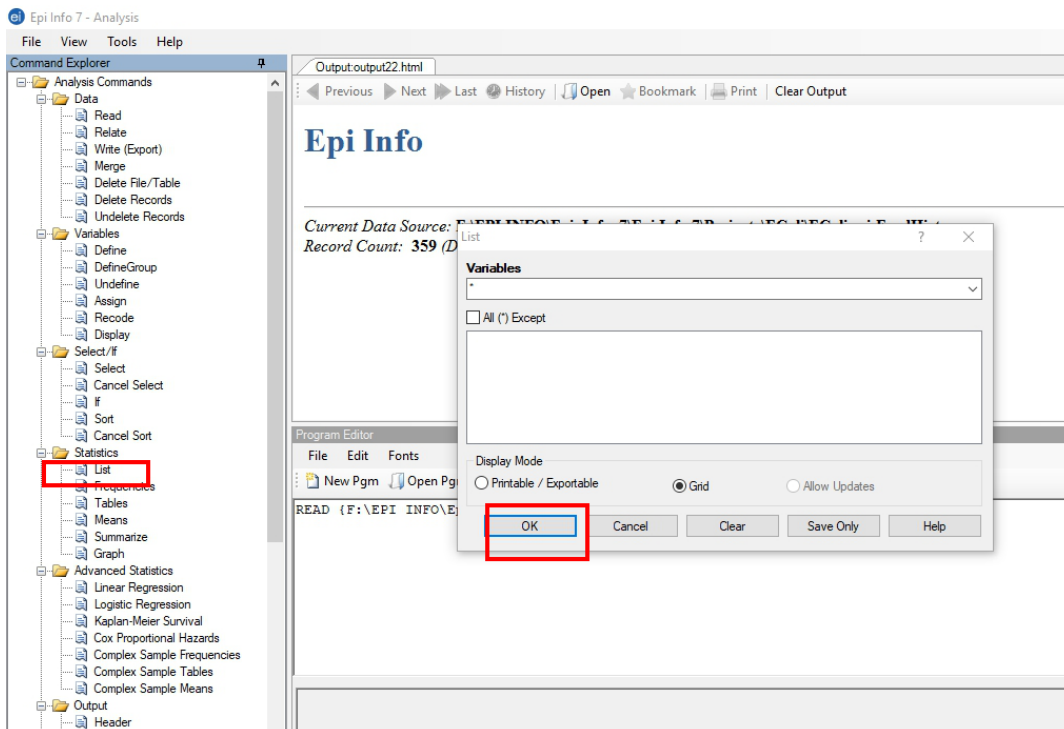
Epi Info 7 - Analysis

File View Tools Help

Command Explorer

Analysis Commands
Data
Read
Relate
Write (Export)
Merge
Delete File/Table
Delete Records
Undelete Records
Variables
Define
DefineGroup
Undefine
Assign
Recode
Display
Select/If
Select
Cancel Select
If
Sort
Cancel Sort
Statistics
List
Frequencies
Tables
Means
Summarize
Graph
Advanced Statistics
Linear Regression
Logistic Regression
Kaplan-Meier Survival
Cox Proportional Hazards
Complex Sample Frequencies
Complex Sample Tables
Complex Sample Means
Output
Header

Output:output22.html

Previous Next Last History Open Bookmark Print Clear Output

Epi Info

Current Data Source: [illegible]
Record Count: 359 (D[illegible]

Program Editor
File Edit Fonts
New Pgm Open Pg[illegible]
READ {F:\EPI INFO\E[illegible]

List ? ✕
Variables
*
All (*) Except
Display Mode
Printable / Exportable Grid Allow Updates
OK Cancel Clear Save Only Help